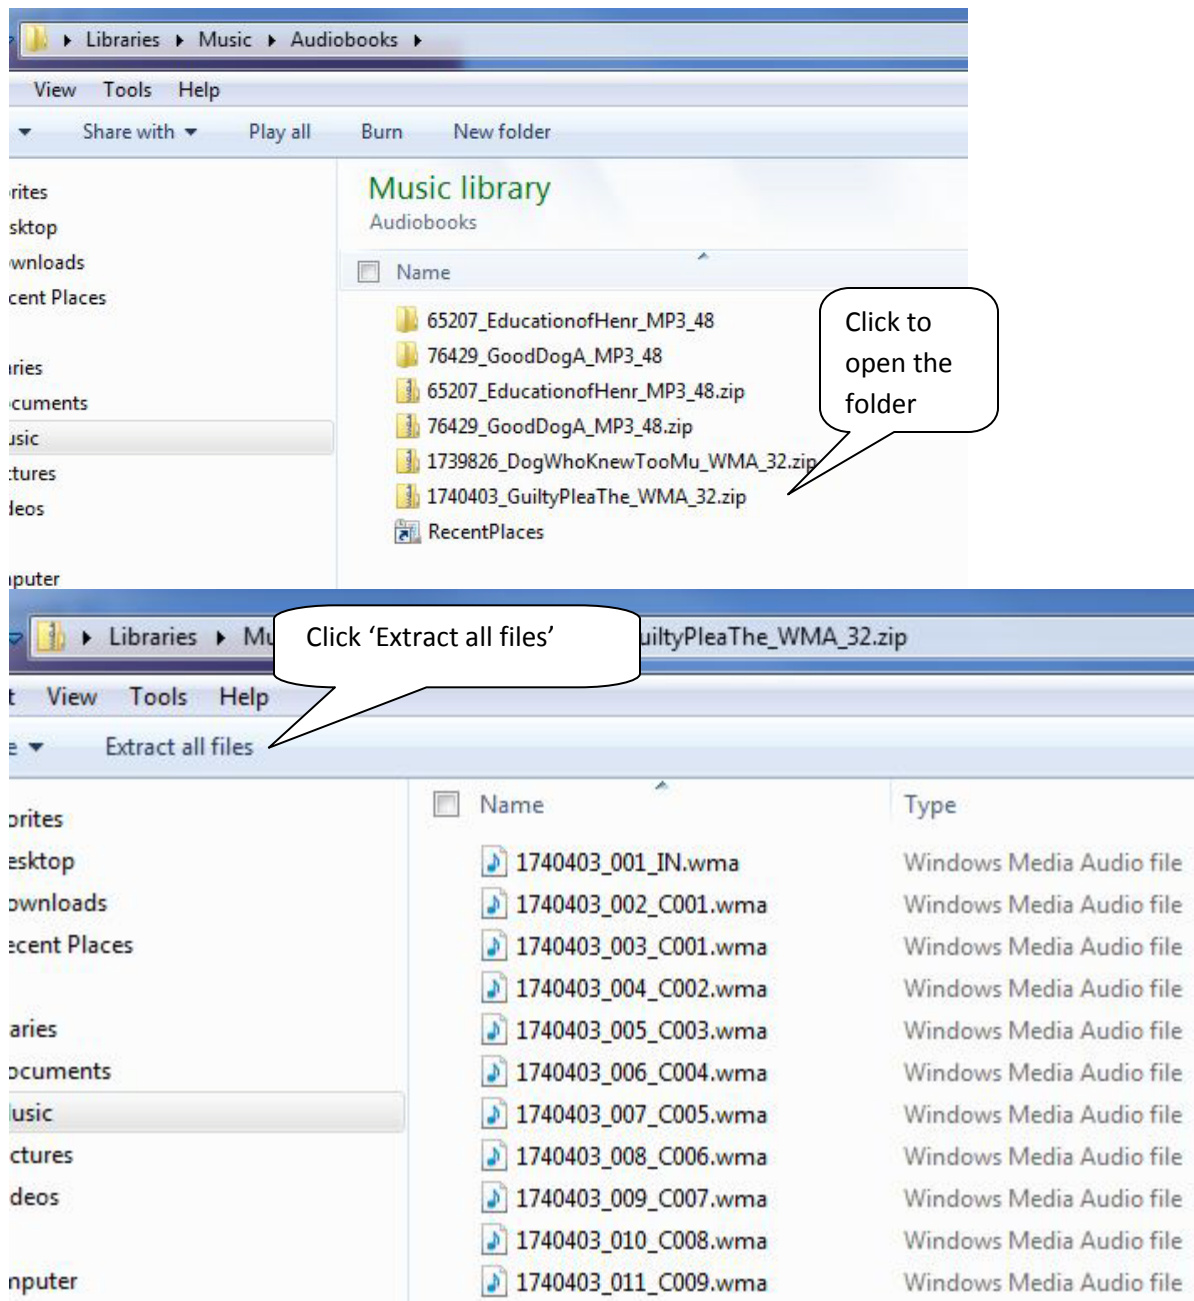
▸ Libraries ▸ Music ▸ Audiobooks ▸

View Tools Help

Share with ▾ Play all Burn New folder

rites
sktop
wnloads
cent Places

ries
cuments
usic
tures
leos

nputer

Music library
Audiobooks

Name

65207_EducationofHenr_MP3_48
76429_GoodDogA_MP3_48
65207_EducationofHenr_MP3_48.zip
76429_GoodDogA_MP3_48.zip
1739826_DogWhoKnewTooMu_WMA_32.zip
1740403_GuiltyPleaThe_WMA_32.zip
RecentPlaces

Click to open the folder

▸ Libraries ▸ Mu

Click 'Extract all files'

uiltyPleaThe_WMA_32.zip

t View Tools Help

e ▾ Extract all files

orites
esktop
ownloads
ecent Places

aries
ocuments
usic
ctures
deos

nputer

| Name | Type |
|---|---|
| 1740403_001_IN.wma | Windows Media Audio file |
| 1740403_002_C001.wma | Windows Media Audio file |
| 1740403_003_C001.wma | Windows Media Audio file |
| 1740403_004_C002.wma | Windows Media Audio file |
| 1740403_005_C003.wma | Windows Media Audio file |
| 1740403_006_C004.wma | Windows Media Audio file |
| 1740403_007_C005.wma | Windows Media Audio file |
| 1740403_008_C006.wma | Windows Media Audio file |
| 1740403_009_C007.wma | Windows Media Audio file |
| 1740403_010_C008.wma | Windows Media Audio file |
| 1740403_011_C009.wma | Windows Media Audio file |